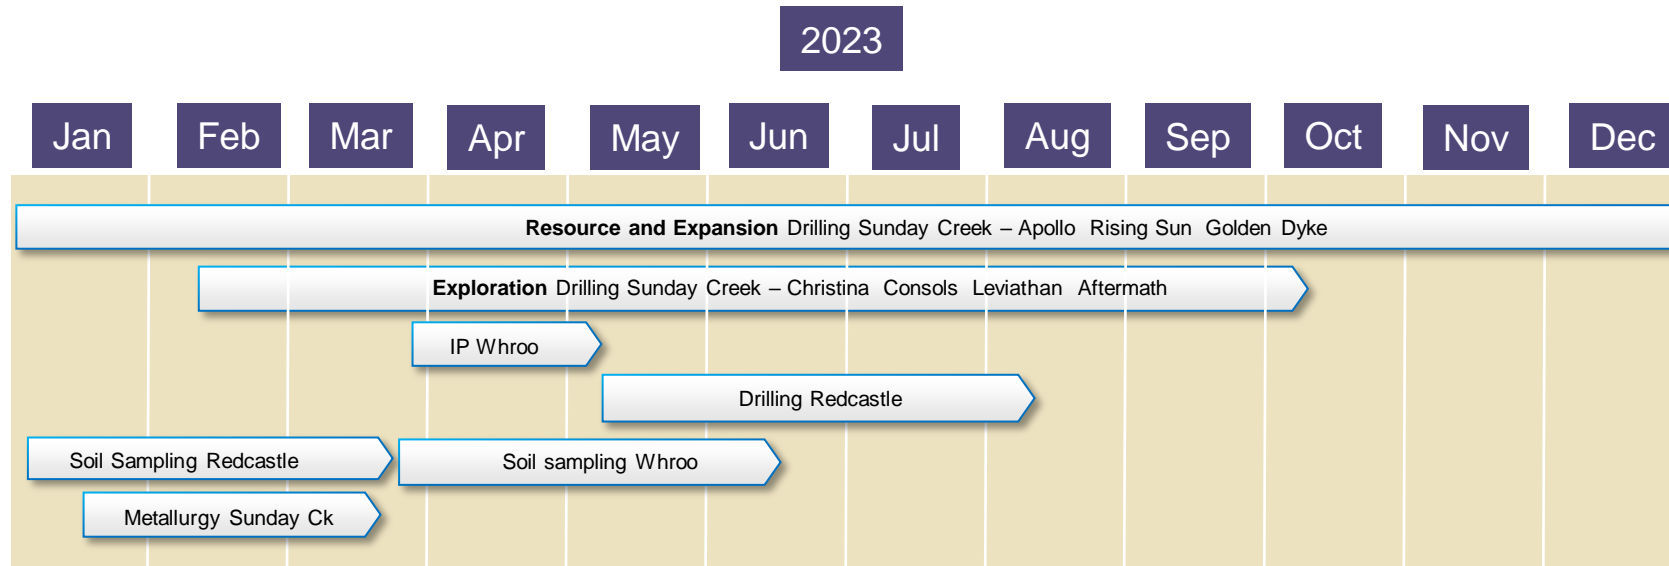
2023

Jan Feb Mar Apr May Jun Jul Aug Sep Oct Nov Dec

**Resource and Expansion** Drilling Sunday Creek – Apollo Rising Sun Golden Dyke

**Exploration** Drilling Sunday Creek – Christina Consols Leviathan Aftermath

IP Whroo

Drilling Redcastle

Soil Sampling Redcastle

Soil sampling Whroo

Metallurgy Sunday Ck